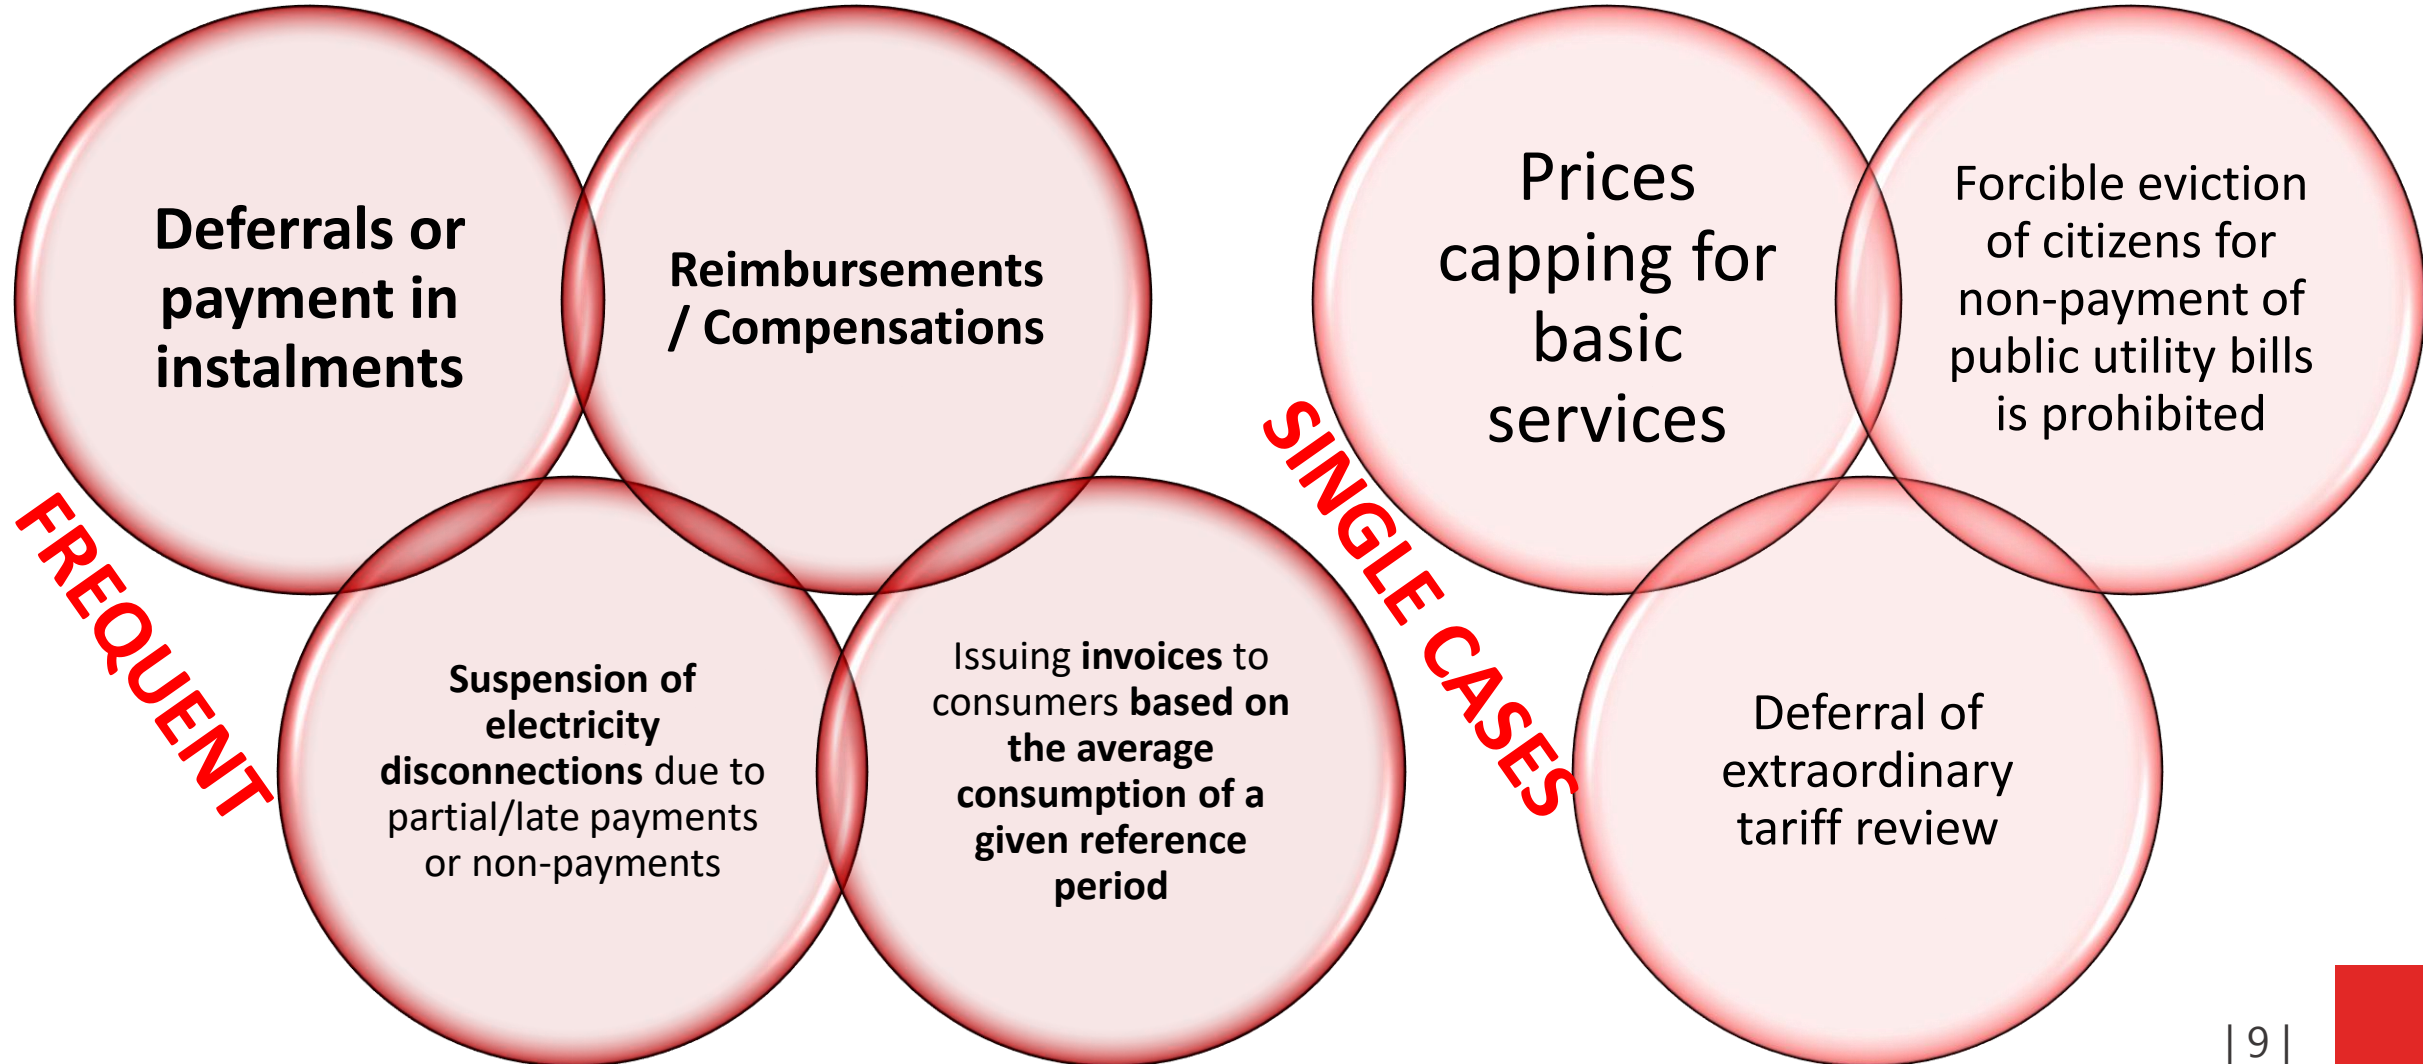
Deferrals or payment in instalments

Reimbursements / Compensations

FREQUENT

Suspension of electricity disconnections due to partial/late payments or non-payments

Issuing invoices to consumers based on the average consumption of a given reference period

Prices capping for basic services

Forcible eviction of citizens for non-payment of public utility bills is prohibited

SINGLE CASES

Deferral of extraordinary tariff review

| 9 |